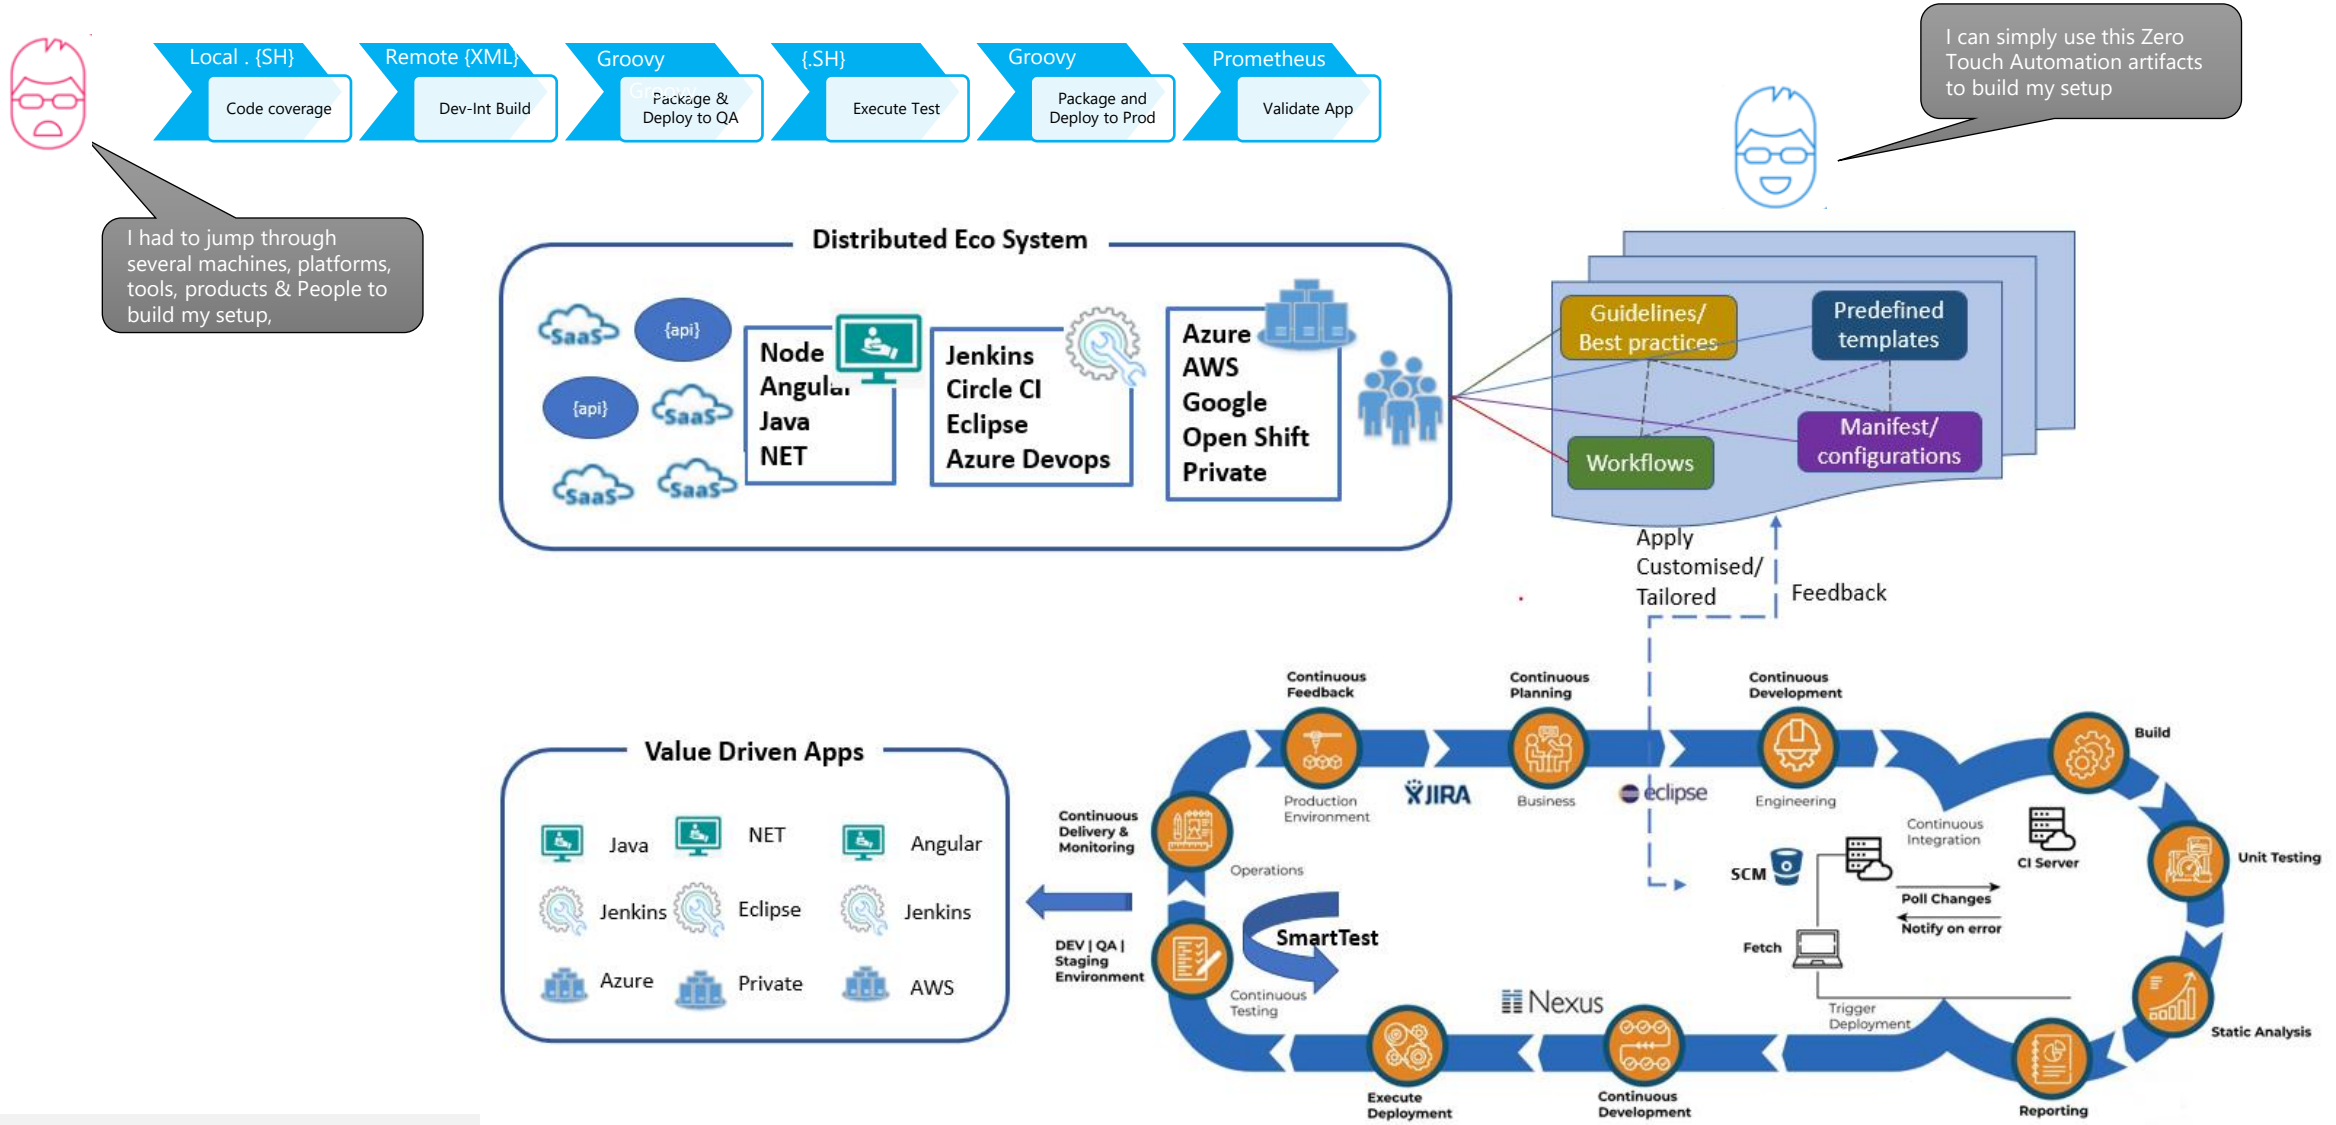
Local . {SH}
Code coverage
Remote {XML}
Dev-Int Build
Groovy
Package & Deploy to QA
{.SH}
Execute Test
Groovy
Package and Deploy to Prod
Prometheus
Validate App

I can simply use this Zero Touch Automation artifacts to build my setup

I had to jump through several machines, platforms, tools, products & People to build my setup,

Distributed Eco System

SaaS
{api}
{api}
SaaS
SaaS
SaaS

Node
Angular
Java
NET

Jenkins
Circle CI
Eclipse
Azure Devops

Azure
AWS
Google
Open Shift
Private

Guidelines/ Best practices
Predefined templates
Workflows
Manifest/ configurations

Apply Customised/ Tailored
Feedback

Value Driven Apps

Java
NET
Angular
Jenkins
Eclipse
Jenkins
Azure
Private
AWS

Continuous Feedback
Continuous Planning
Continuous Development
Build
Production Environment
JIRA
Business
eclipse
Engineering
Continuous Integration
CI Server
Unit Testing
Continuous Delivery & Monitoring
Operations
SCM
Poll Changes
Notify on error
Fetch
DEV | QA | Staging Environment
SmartTest
Continuous Testing
Nexus
Trigger Deployment
Static Analysis
Execute Deployment
Continuous Development
Reporting